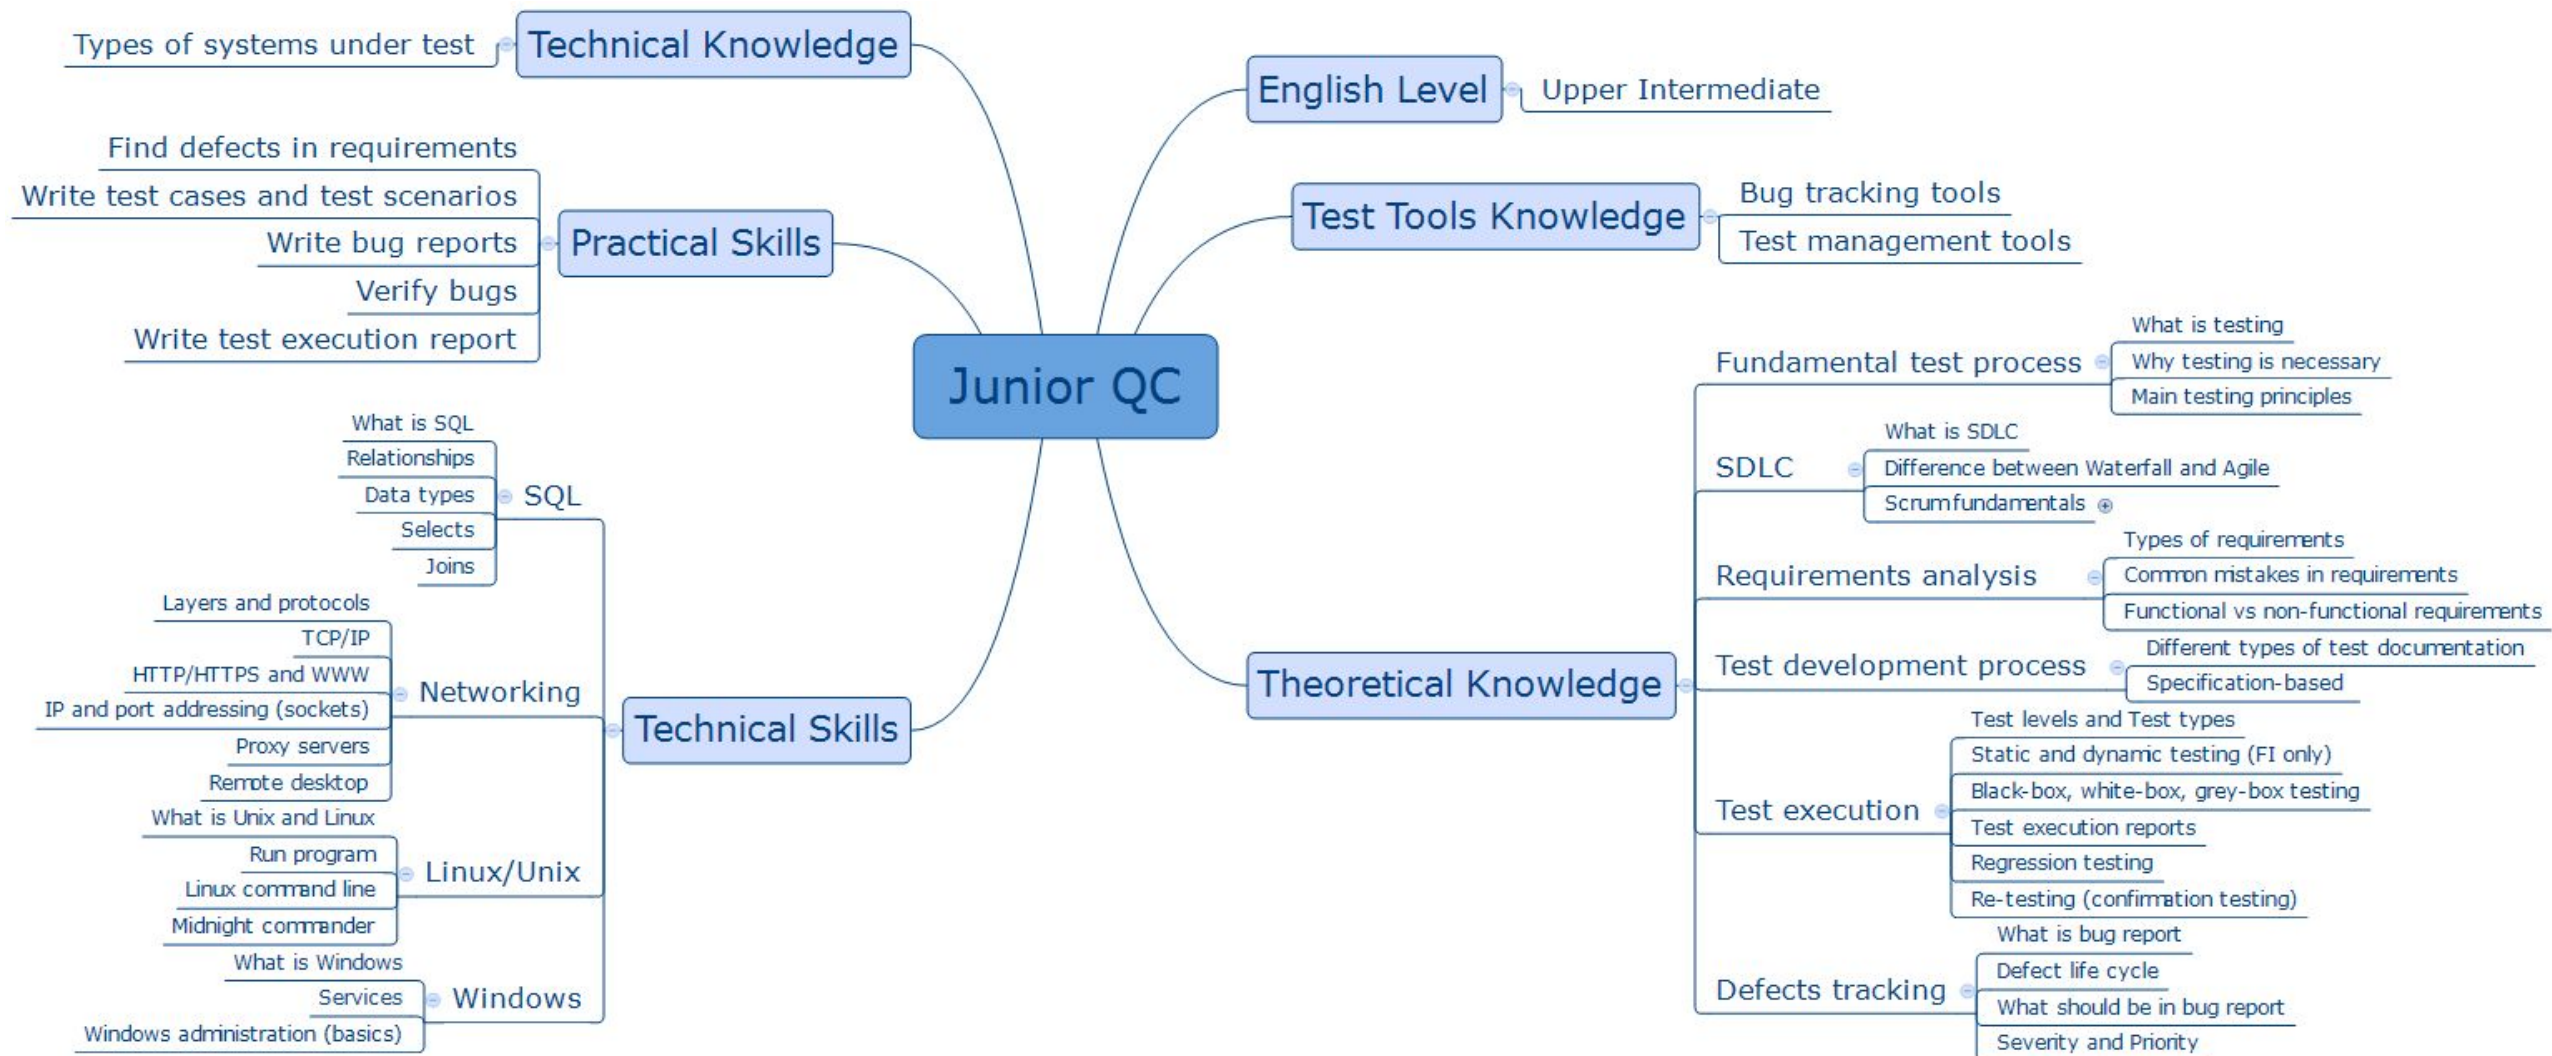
Junior QC

Technical Knowledge
Types of systems under test

Practical Skills
Find defects in requirements
Write test cases and test scenarios
Write bug reports
Verify bugs
Write test execution report

Technical Skills
SQL
What is SQL
Relationships
Data types
Selects
Joins
Networking
Layers and protocols
TCP/IP
HTTP/HTTPS and WWW
IP and port addressing (sockets)
Proxy servers
Remote desktop
Linux/Unix
What is Unix and Linux
Run program
Linux command line
Midnight commander
Windows
What is Windows
Services
Windows administration (basics)

English Level
Upper Intermediate

Test Tools Knowledge
Bug tracking tools
Test management tools

Theoretical Knowledge
Fundamental test process
What is testing
Why testing is necessary
Main testing principles
SDLC
What is SDLC
Difference between Waterfall and Agile
Scrumfundamentals
Requirements analysis
Types of requirements
Common mistakes in requirements
Functional vs non-functional requirements
Test development process
Different types of test documentation
Specification-based
Test execution
Test levels and Test types
Static and dynamic testing (FI only)
Black-box, white-box, grey-box testing
Test execution reports
Regression testing
Re-testing (confirmation testing)
Defects tracking
What is bug report
Defect life cycle
What should be in bug report
Severity and Priority